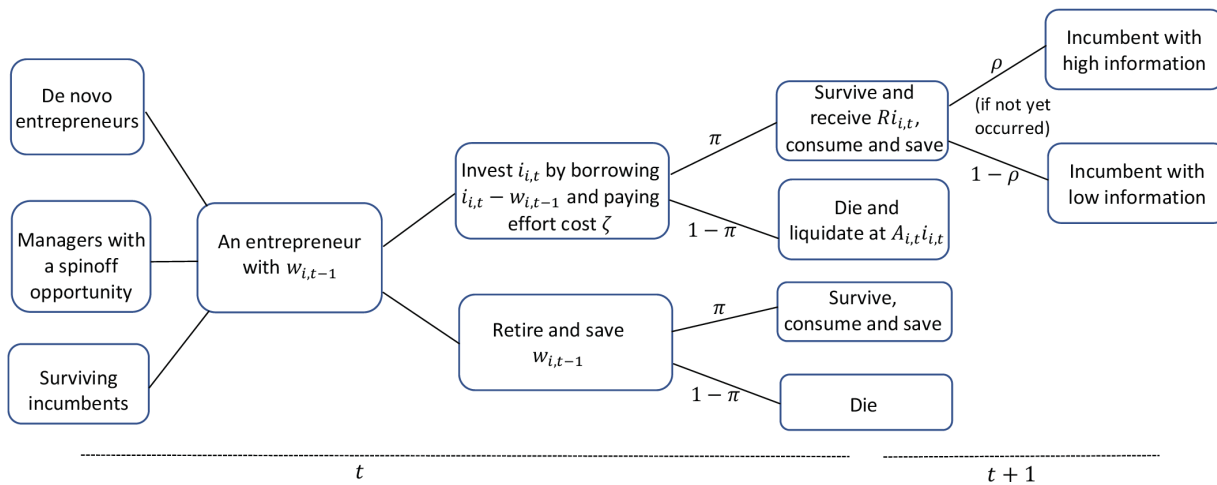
De novo entrepreneurs

Managers with a spinoff opportunity

Surviving incumbents

An entrepreneur with $w_{i,t-1}$

Invest $i_{i,t}$ by borrowing $i_{i,t} - w_{i,t-1}$ and paying effort cost $\zeta$

Retire and save $w_{i,t-1}$

$\pi$

$1-\pi$

Survive and receive $Ri_{i,t}$, consume and save

Die and liquidate at $A_{i,t}i_{i,t}$

$\pi$

$1-\pi$

Survive, consume and save

Die

$\rho$

(if not yet occurred)

$1-\rho$

Incumbent with high information

Incumbent with low information

$t$

$t+1$